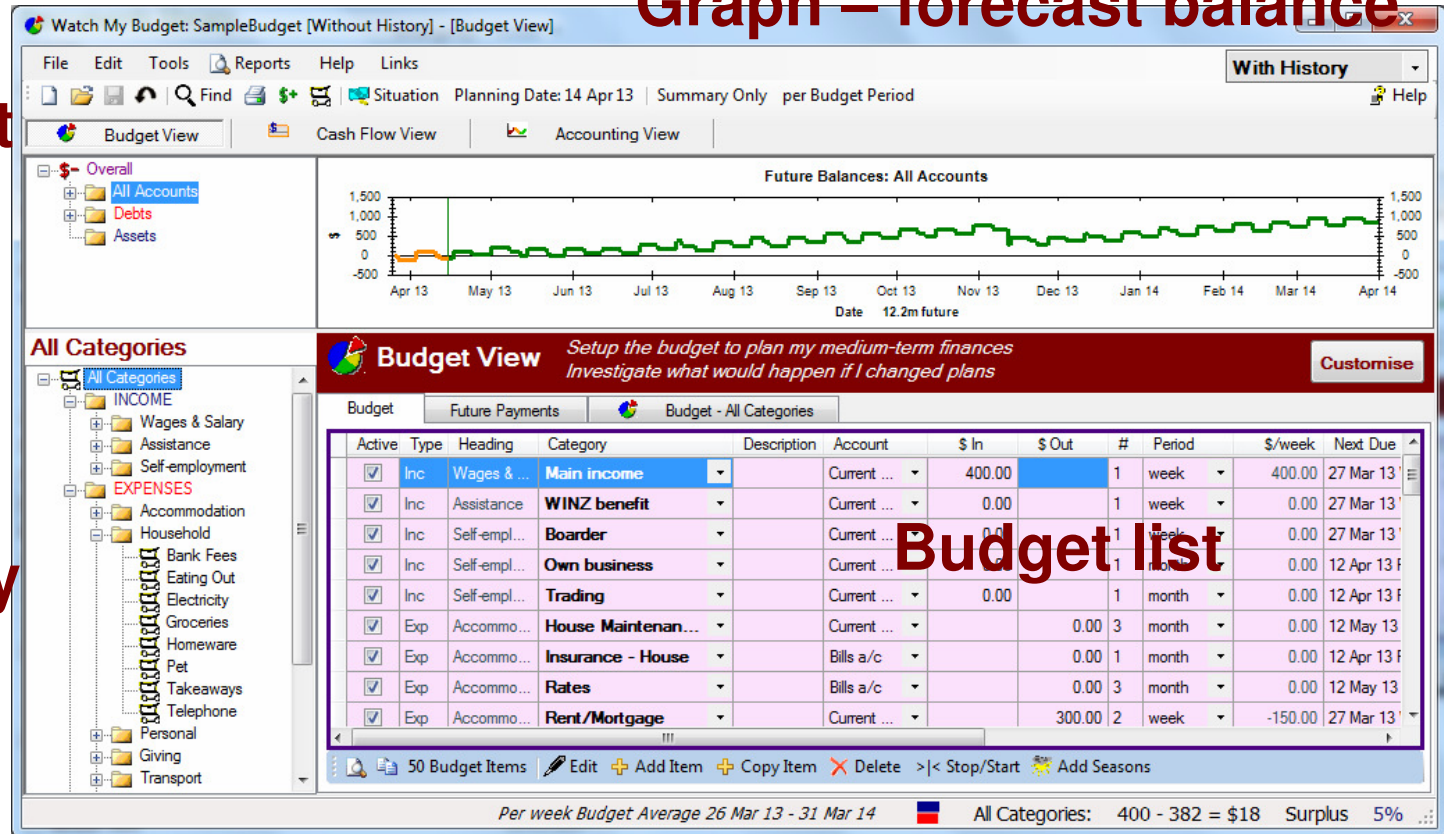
Watch My Budget: SampleBudget [Without History] - [Budget View]

Graph – forecast balance

File Edit Tools Reports Help Links

With History

Find Situation Planning Date: 14 Apr 13 Summary Only per Budget Period Help

Budget View Cash Flow View Accounting View

Overall
All Accounts
Debts
Assets

Future Balances: All Accounts

1,500 1,000 500 0 -500

$

Apr 13 May 13 Jun 13 Jul 13 Aug 13 Sep 13 Oct 13 Nov 13 Dec 13 Jan 14 Feb 14 Mar 14 Apr 14

Date 12.2m future

All Categories

All Categories
INCOME
Wages & Salary
Assistance
Self-employment
EXPENSES
Accommodation
Household
Bank Fees
Eating Out
Electricity
Groceries
Homeware
Pet
Takeaways
Telephone
Personal
Giving
Transport

Budget View

Setup the budget to plan my medium-term finances
Investigate what would happen if I changed plans

Customise

Budget Future Payments Budget - All Categories

Budget list

| Active | Type | Heading | Category | Description | Account | $ In | $ Out | # | Period | $/week | Next Due |
|---|---|---|---|---|---|---|---|---|---|---|---|
| ☑ | Inc | Wages & ... | Main income | | Current ... | 400.00 | | 1 | week | 400.00 | 27 Mar 13 |
| ☑ | Inc | Assistance | WINZ benefit | | Current ... | 0.00 | | 1 | week | 0.00 | 27 Mar 13 |
| ☑ | Inc | Self-empl... | Boarder | | Current ... | 0.0 | | 1 | week | 0.00 | 27 Mar 13 |
| ☑ | Inc | Self-empl... | Own business | | Current ... | | | 1 | month | 0.00 | 12 Apr 13 |
| ☑ | Inc | Self-empl... | Trading | | Current ... | 0.00 | | 1 | month | 0.00 | 12 Apr 13 |
| ☑ | Exp | Accommo... | House Maintenan... | | Current ... | | 0.00 | 3 | month | 0.00 | 12 May 13 |
| ☑ | Exp | Accommo... | Insurance - House | | Bills a/c | | 0.00 | 1 | month | 0.00 | 12 Apr 13 |
| ☑ | Exp | Accommo... | Rates | | Bills a/c | | 0.00 | 3 | month | 0.00 | 12 May 13 |
| ☑ | Exp | Accommo... | Rent/Mortgage | | Current ... | | 300.00 | 2 | week | -150.00 | 27 Mar 13 |

50 Budget Items Edit Add Item Copy Item Delete >|< Stop/Start Add Seasons

Per week Budget Average 26 Mar 13 - 31 Mar 14 All Categories: 400 - 382 = $18 Surplus 5%